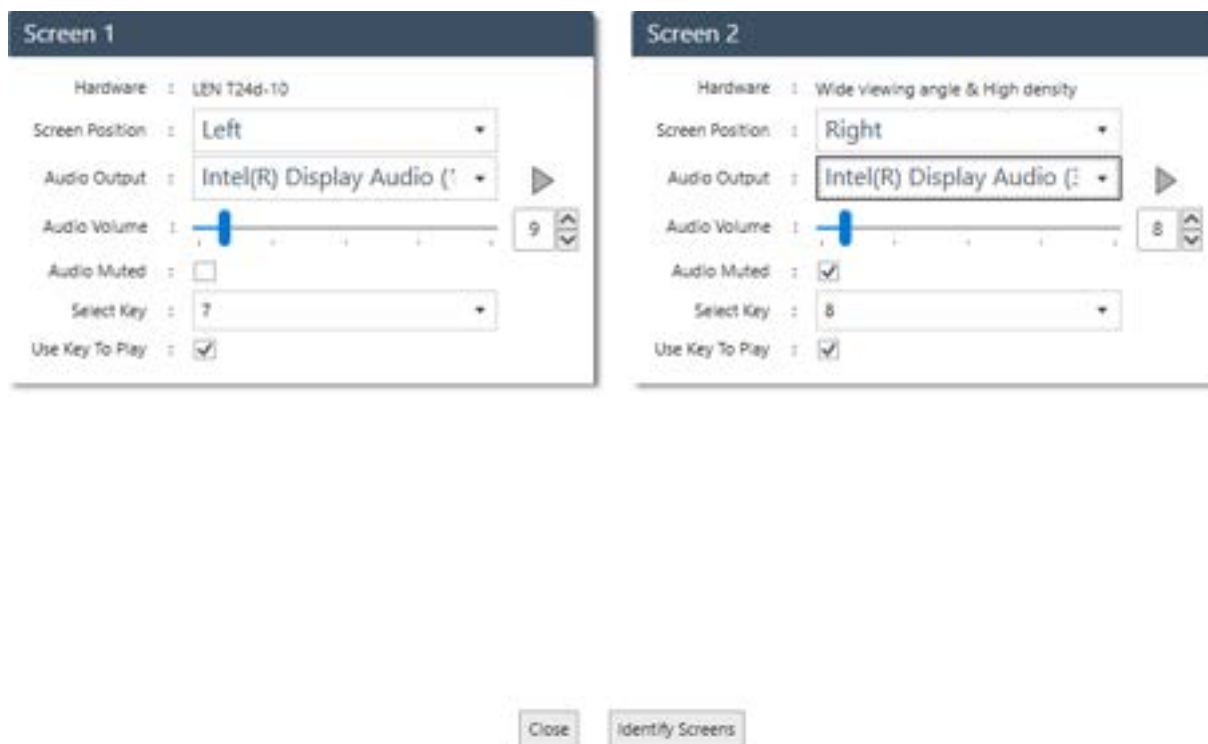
Screen 1

Hardware : LEN T24d-10
Screen Position : Left
Audio Output : Intel(R) Display Audio (
Audio Volume : 9
Audio Muted :
Select Key : 7
Use Key To Play :

Screen 2

Hardware : Wide viewing angle & High density
Screen Position : Right
Audio Output : Intel(R) Display Audio (
Audio Volume : 8
Audio Muted :
Select Key : 8
Use Key To Play :

Close Identify Screens